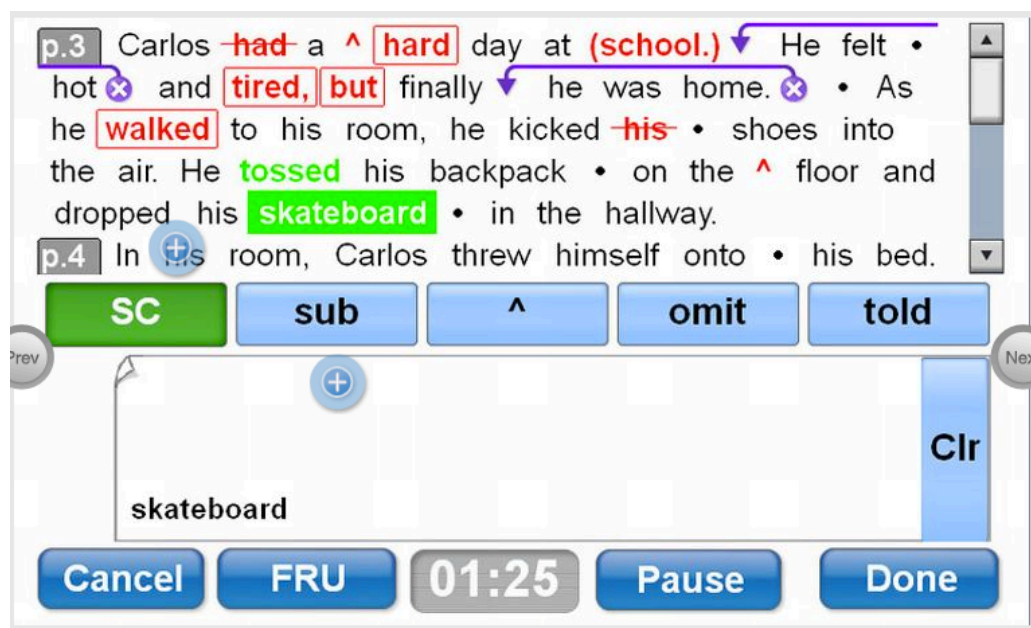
p.3 Carlos had a ^ hard day at (school.) He felt • hot and tired, but finally he was home. • As he walked to his room, he kicked his • shoes into the air. He tossed his backpack • on the ^ floor and dropped his skateboard • in the hallway.

p.4 In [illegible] room, Carlos threw himself onto • his bed.

SC sub ^ omit told

Prev

Nex

skateboard

Clr

Cancel FRU 01:25 Pause Done